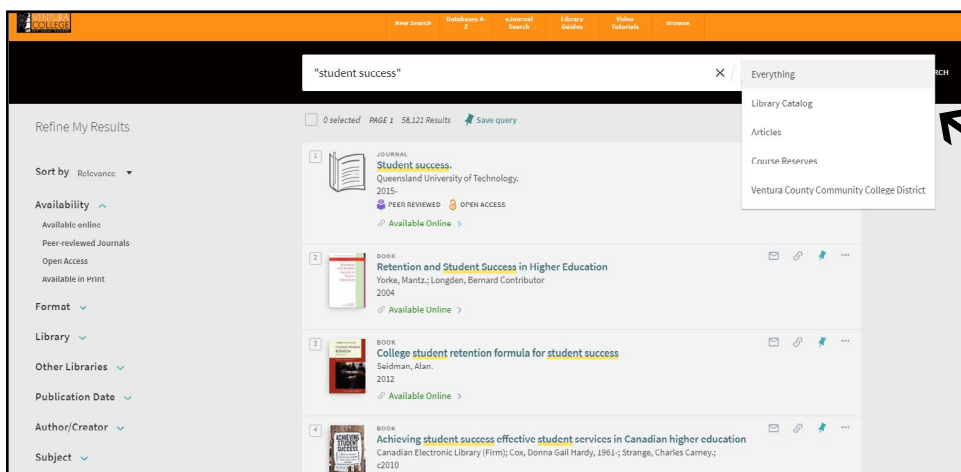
VENTURA COLLEGE

New Search Databases A-Z eJournal Search Library Guides Video Tutorials Browse

"student success"

RCH

Everything
Library Catalog
Articles
Course Reserves
Ventura County Community College District

Refine My Results

Sort by Relevance

Availability
Available online
Peer-reviewed Journals
Open Access
Available in Print

Format
Library
Other Libraries
Publication Date
Author/Creator
Subject

0 selected PAGE 1 58,121 Results Save query

1
JOURNAL
Student success.
Queensland University of Technology.
2015-
PEER REVIEWED OPEN ACCESS
Available Online

2
BOOK
Retention and Student Success in Higher Education
Yorke, Mantz.; Longden, Bernard Contributor
2004
Available Online

3
BOOK
College student retention formula for student success
Seidman, Alan.
2012
Available Online

4
BOOK
Achieving student success effective student services in Canadian higher education
Canadian Electronic Library (Firm); Cox, Donna Gail Hardy, 1961-; Strange, Charles Carney.;
c2010